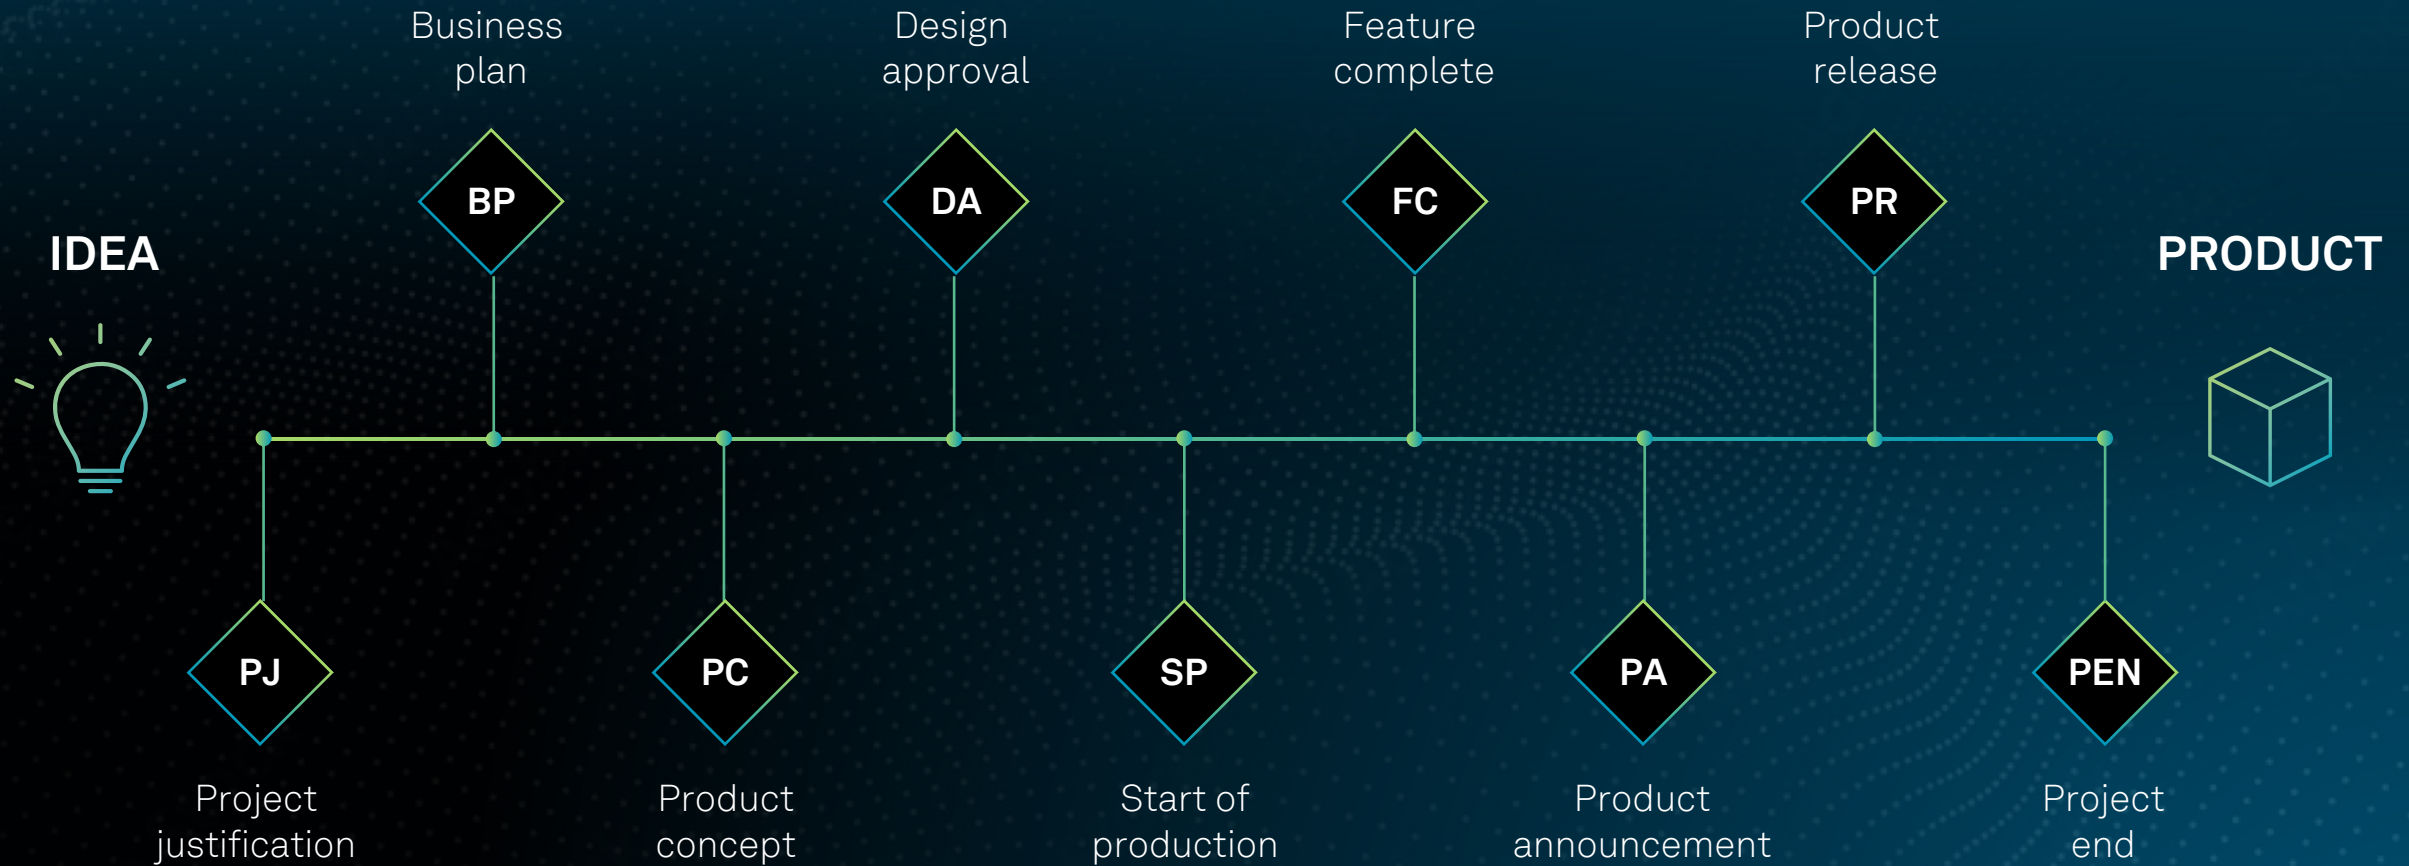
IDEA

Business plan

BP

Design approval

DA

Feature complete

FC

Product release

PR

PRODUCT

PJ

Project justification

PC

Product concept

SP

Start of production

PA

Product announcement

PEN

Project end